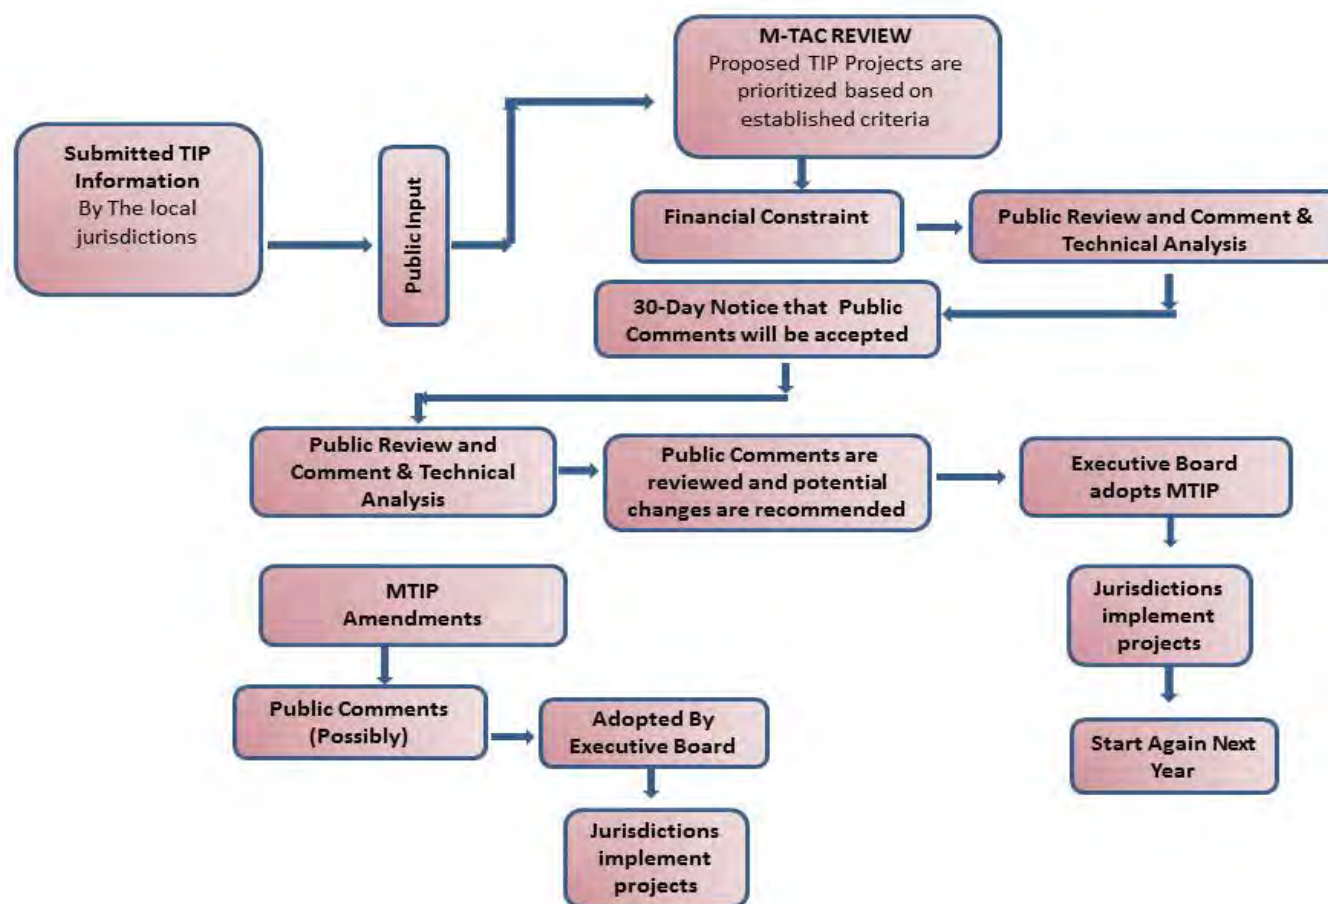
Submitted TIP Information
By The local jurisdictions

Public Input

M-TAC REVIEW
Proposed TIP Projects are prioritized based on established criteria

Financial Constraint

Public Review and Comment & Technical Analysis

30-Day Notice that Public Comments will be accepted

Public Review and Comment & Technical Analysis

Public Comments are reviewed and potential changes are recommended

Executive Board adopts MTIP

Jurisdictions implement projects

Start Again Next Year

MTIP Amendments

Public Comments (Possibly)

Adopted By Executive Board

Jurisdictions implement projects